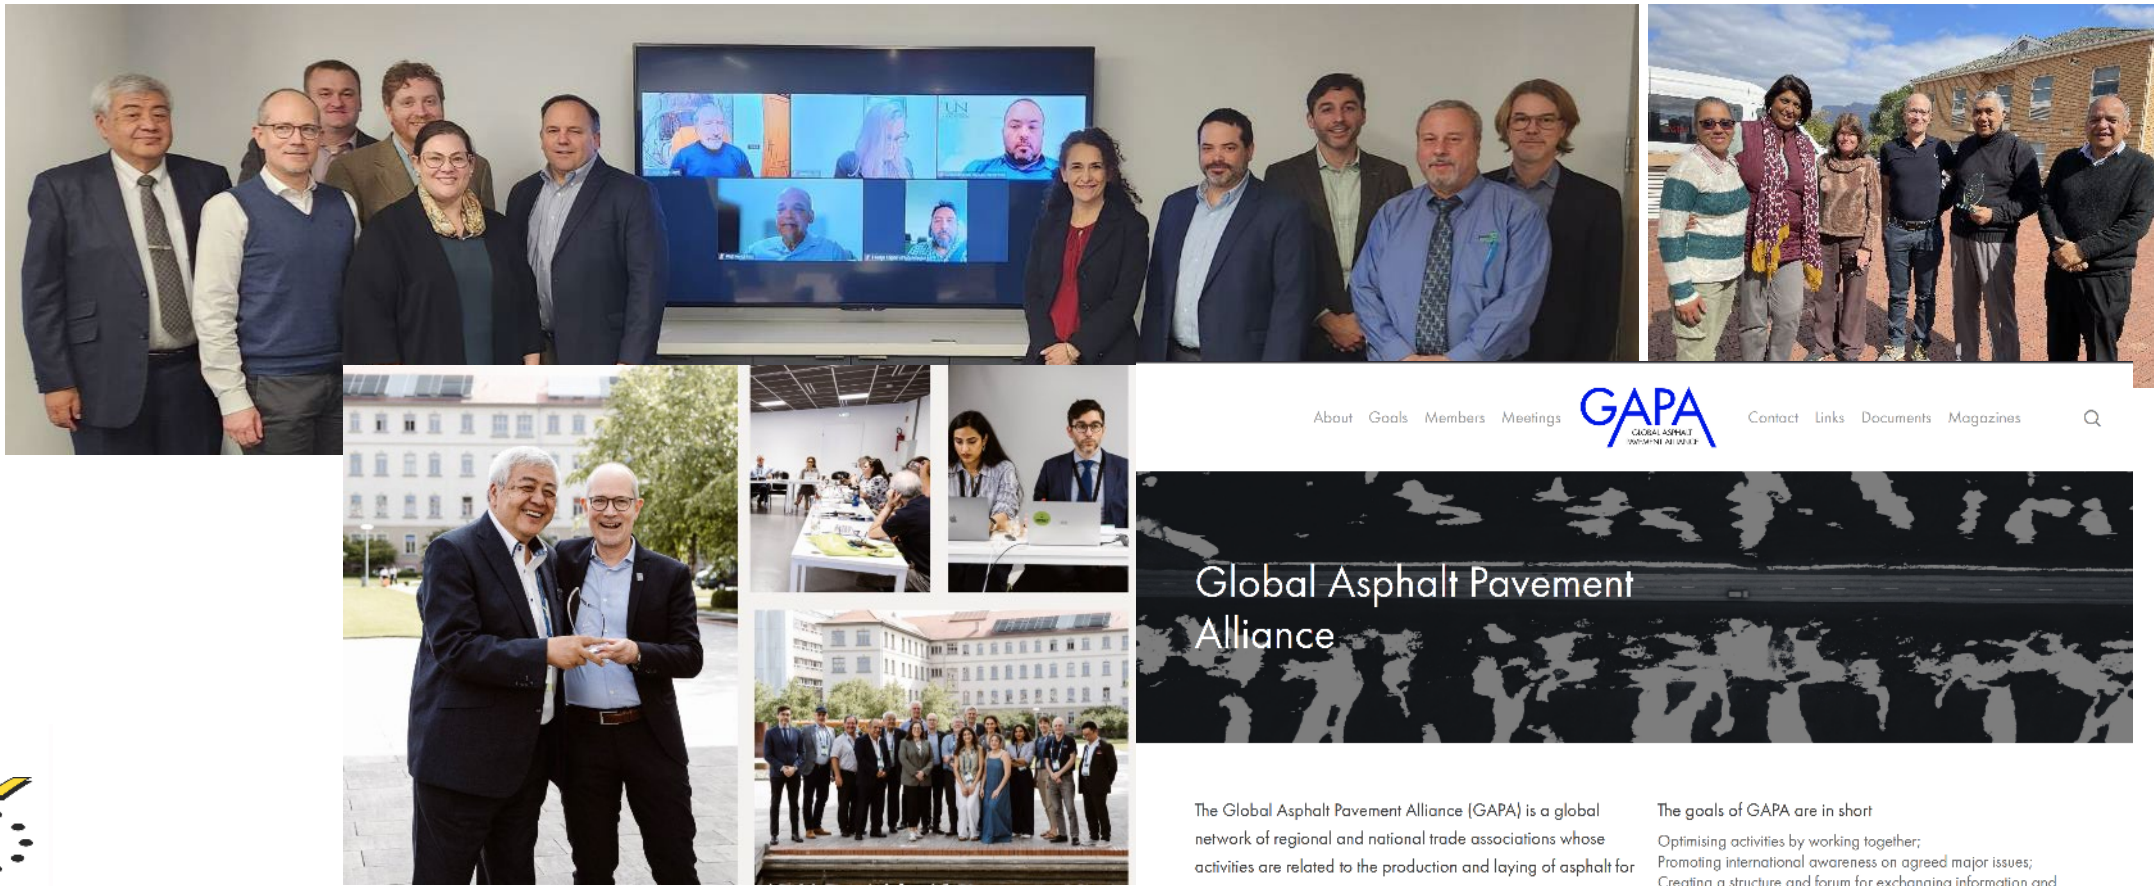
About Goals Members Meetings GAPA GLOBAL ASPHALT PAVEMENT ALLIANCE Contact Links Documents Magazines

Global Asphalt Pavement Alliance

The Global Asphalt Pavement Alliance (GAPA) is a global network of regional and national trade associations whose activities are related to the production and laying of asphalt for

The goals of GAPA are in short

Optimising activities by working together;
Promoting international awareness on agreed major issues;
Creating a structure and forum for exchanging information and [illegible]